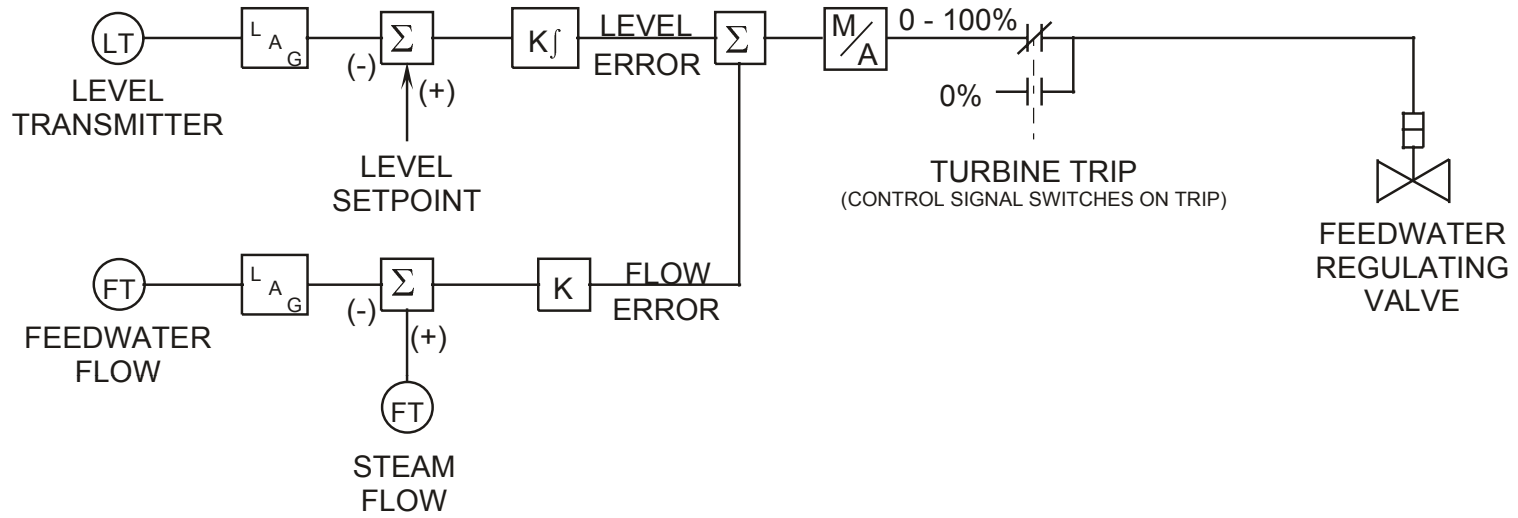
LT

LEVEL TRANSMITTER

LAG

(-)

$\Sigma$

(+)

LEVEL SETPOINT

$K\int$

LEVEL ERROR

$\Sigma$

M/A

0 - 100%

0%

TURBINE TRIP
(CONTROL SIGNAL SWITCHES ON TRIP)

FEEDWATER REGULATING VALVE

FT

FEEDWATER FLOW

LAG

(-)

$\Sigma$

(+)

FT

STEAM FLOW

K

FLOW ERROR